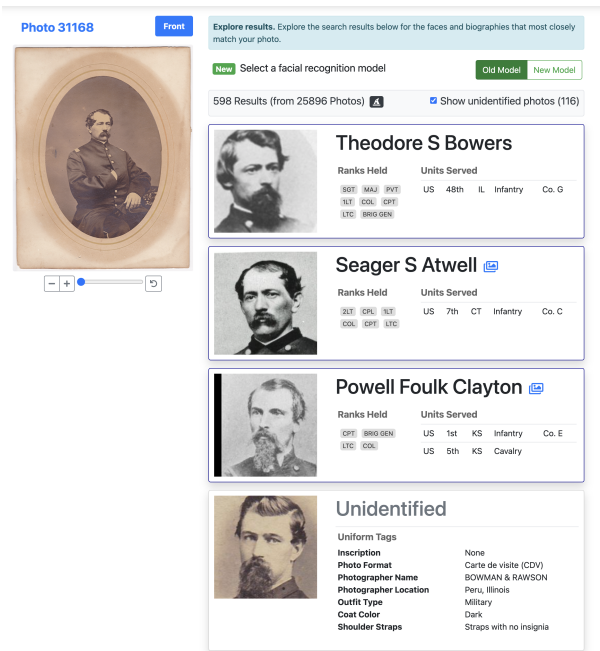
Photo 31168

Front

−  +

**Explore results.** Explore the search results below for the faces and biographies that most closely match your photo.

New Select a facial recognition model

Old Model | New Model

598 Results (from 25896 Photos)

Show unidentified photos (116)

Theodore S Bowers

Ranks Held
SGT MAJ PVT 1LT COL CPT LTC BRIG GEN

Units Served
| US | 48th | IL | Infantry | Co. G |
|---|---|---|---|---|

Seager S Atwell

Ranks Held
2LT CPL 1LT COL CPT LTC

Units Served
| US | 7th | CT | Infantry | Co. C |
|---|---|---|---|---|

Powell Foulk Clayton

Ranks Held
CPT BRIG GEN LTC COL

Units Served
| US | 1st | KS | Infantry | Co. E |
|---|---|---|---|---|
| US | 5th | KS | Cavalry | |

Unidentified

Uniform Tags

| Inscription | None |
|---|---|
| Photo Format | Carte de visite (CDV) |
| Photographer Name | BOWMAN & RAWSON |
| Photographer Location | Peru, Illinois |
| Outfit Type | Military |
| Coat Color | Dark |
| Shoulder Straps | Straps with no insignia |